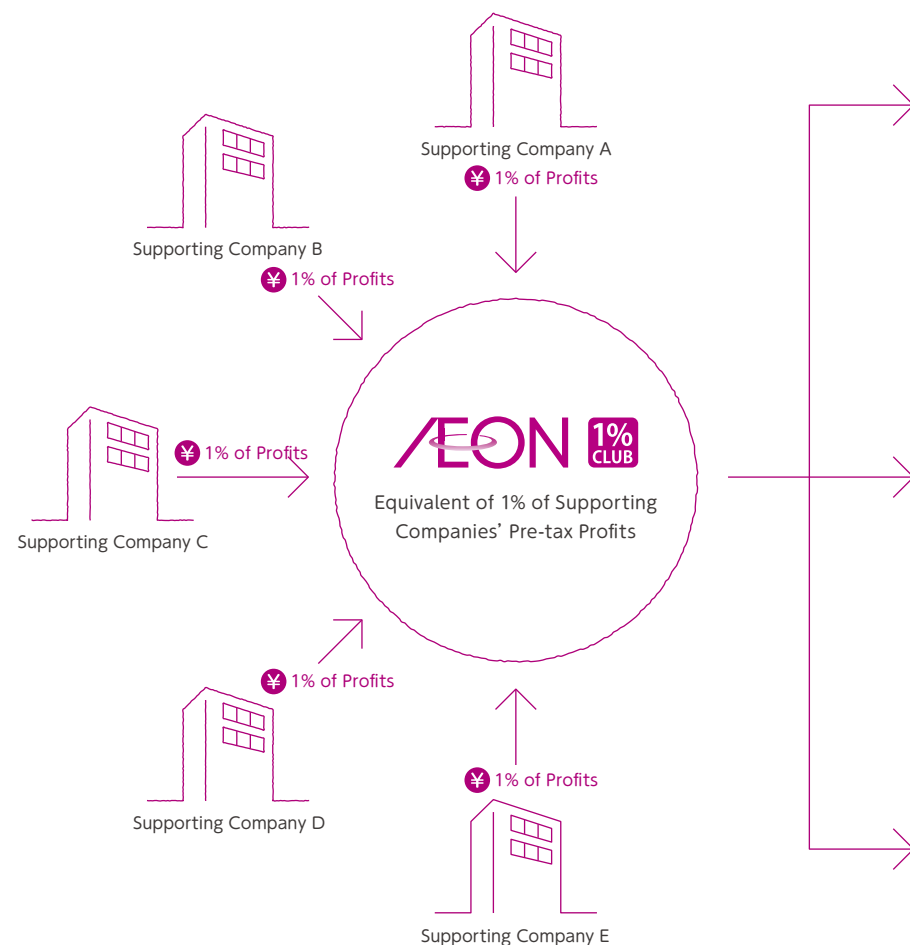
Supporting Company A
¥ 1% of Profits

Supporting Company B
¥ 1% of Profits

¥ 1% of Profits
Supporting Company C

ÆON 1% CLUB
Equivalent of 1% of Supporting Companies' Pre-tax Profits

¥ 1% of Profits
Supporting Company D

¥ 1% of Profits
Supporting Company E